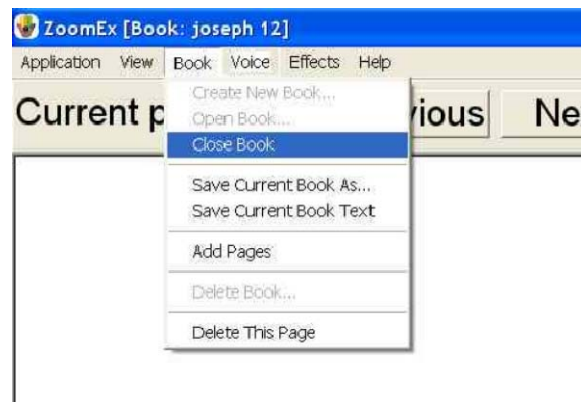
ZoomEx [Book: joseph 12]

Application View Book Voice Effects Help

Current p

vious

Ne

Create New Book...
Open Book...
Close Book
Save Current Book As...
Save Current Book Text
Add Pages
Delete Book...
Delete This Page